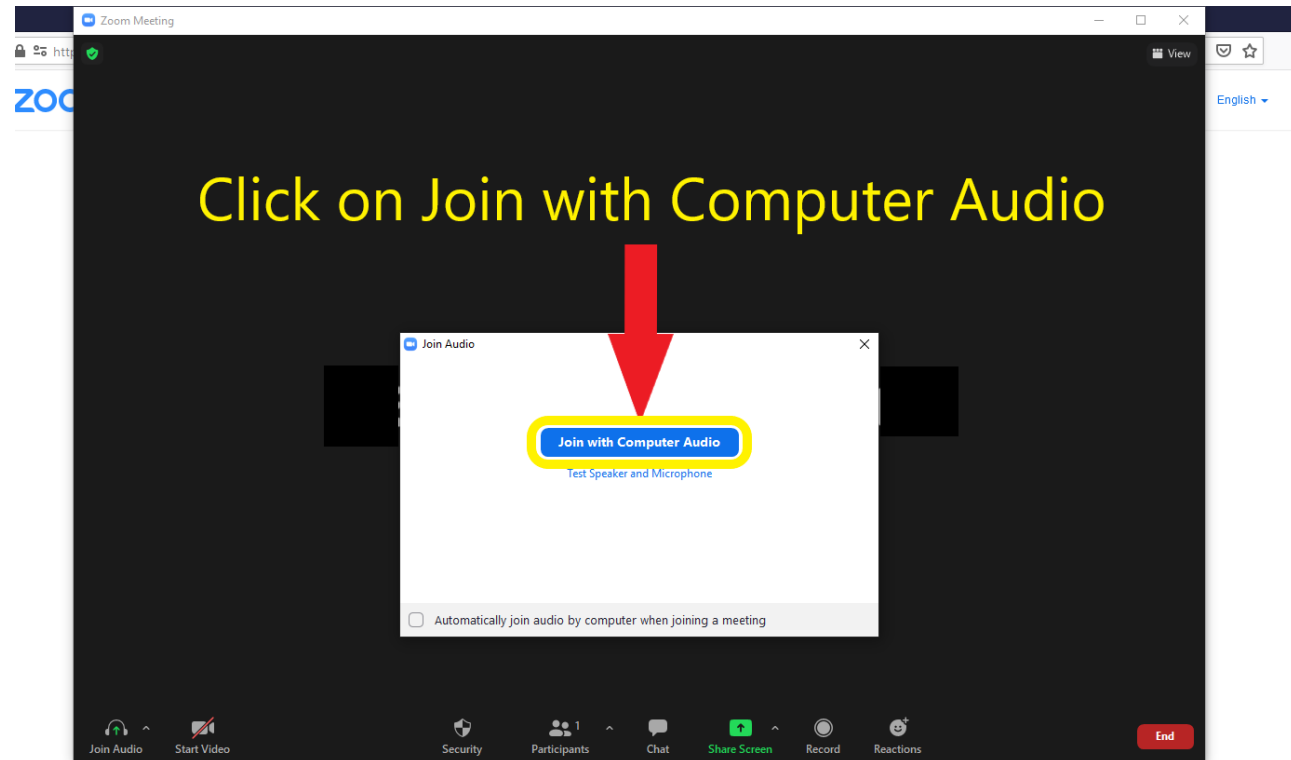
Zoom Meeting

http

ZOO

View

English

Click on Join with Computer Audio

Join Audio

Join with Computer Audio

Test Speaker and Microphone

Automatically join audio by computer when joining a meeting

Join Audio

Start Video

Security

Participants 1

Chat

Share Screen

Record

Reactions

End